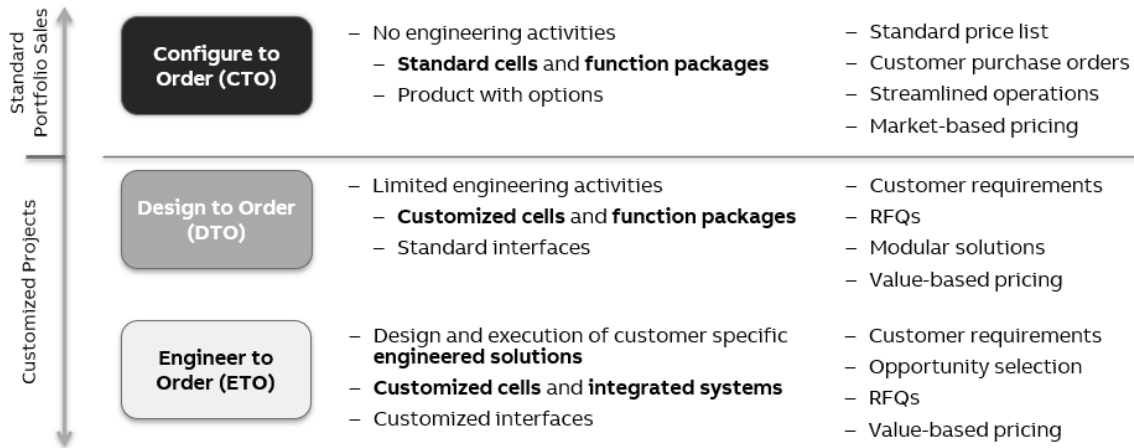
Standard Portfolio Sales

Customized Projects

Configure to Order (CTO)

– No engineering activities
– **Standard cells** and **function packages**
– Product with options

– Standard price list
– Customer purchase orders
– Streamlined operations
– Market-based pricing

Design to Order (DTO)

– Limited engineering activities
– **Customized cells** and **function packages**
– Standard interfaces

– Customer requirements
– RFQs
– Modular solutions
– Value-based pricing

Engineer to Order (ETO)

– Design and execution of customer specific **engineered solutions**
– **Customized cells** and **integrated systems**
– Customized interfaces

– Customer requirements
– Opportunity selection
– RFQs
– Value-based pricing